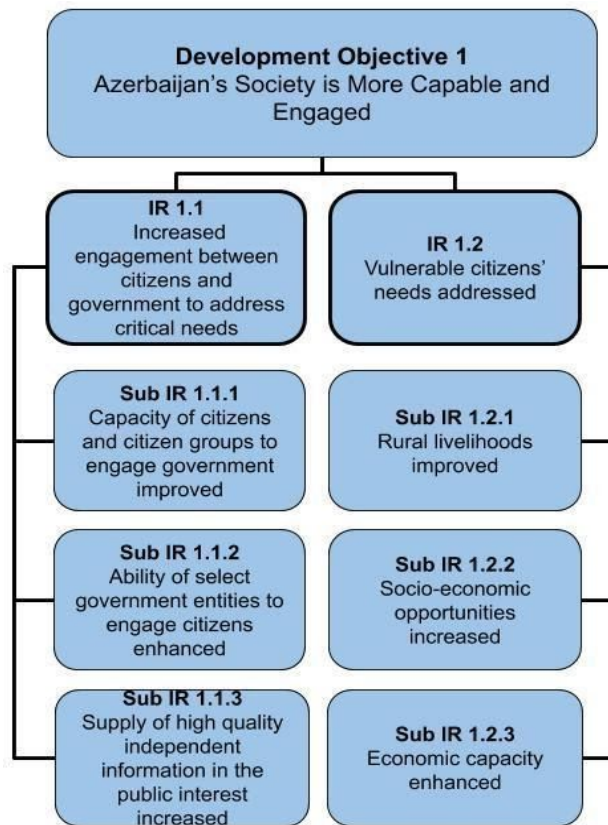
**Development Objective 1**
Azerbaijan's Society is More Capable and Engaged

**IR 1.1**
Increased engagement between citizens and government to address critical needs

**IR 1.2**
Vulnerable citizens' needs addressed

**Sub IR 1.1.1**
Capacity of citizens and citizen groups to engage government improved

**Sub IR 1.2.1**
Rural livelihoods improved

**Sub IR 1.1.2**
Ability of select government entities to engage citizens enhanced

**Sub IR 1.2.2**
Socio-economic opportunities increased

**Sub IR 1.1.3**
Supply of high quality independent information in the public interest increased

**Sub IR 1.2.3**
Economic capacity enhanced